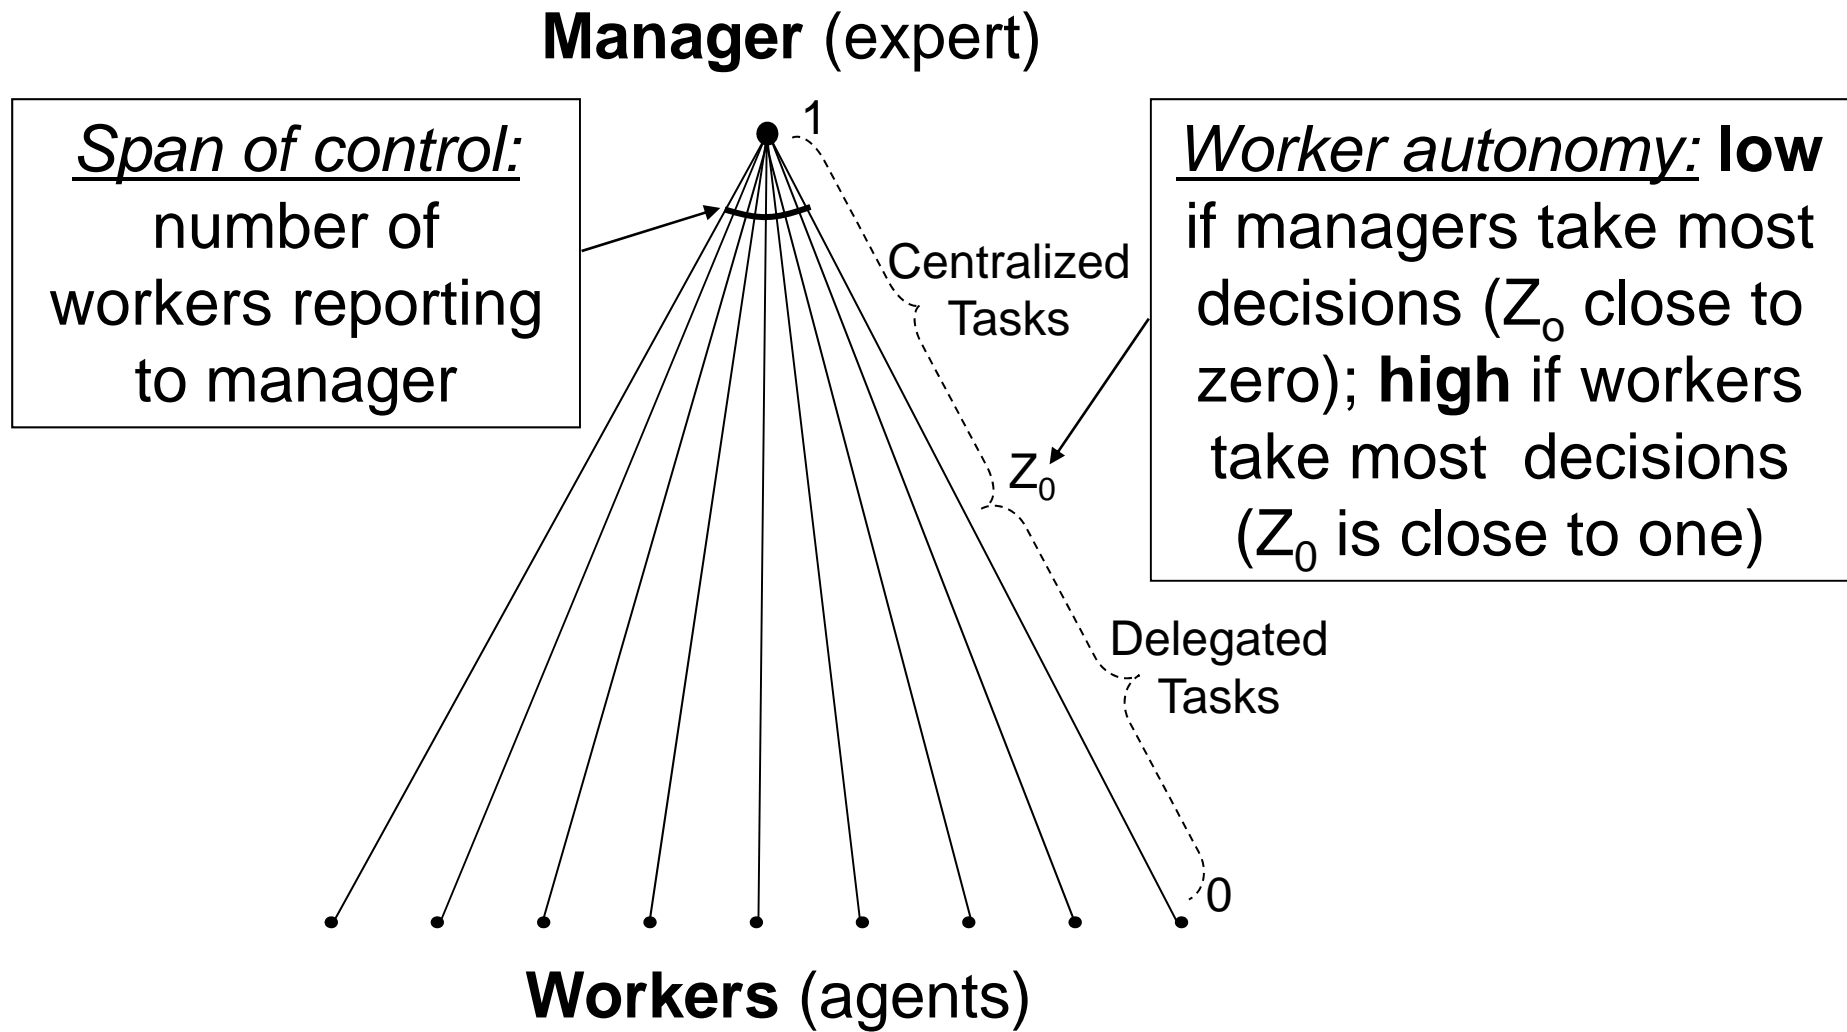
**Manager** (expert)

*Span of control:* number of workers reporting to manager

1

Centralized Tasks

$Z_0$

Delegated Tasks

0

*Worker autonomy:* **low** if managers take most decisions ($Z_o$ close to zero); **high** if workers take most decisions ($Z_0$ is close to one)

**Workers** (agents)